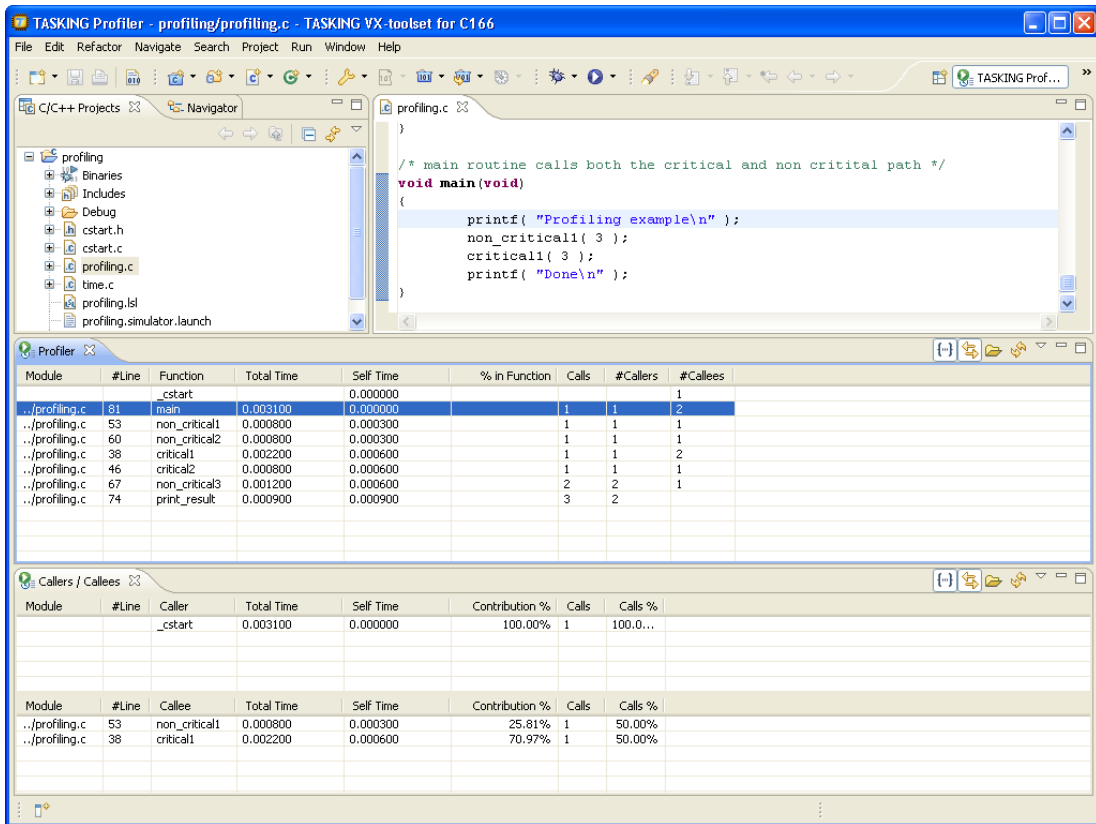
TASKING Profiler - profiling/profiling.c - TASKING VX-toolset for C166

File Edit Refactor Navigate Search Project Run Window Help

TASKING Prof...

C/C++ Projects
Navigator

profiling
Binaries
Includes
Debug
cstart.h
cstart.c
profiling.c
time.c
profiling.lsl
profiling.simulator.launch

profiling.c

}

/* main routine calls both the critical and non critital path */
void main(void)
{
printf( "Profiling example\n" );
non_critical1( 3 );
critical1( 3 );
printf( "Done\n" );
}

Profiler

| Module | #Line | Function | Total Time | Self Time | % in Function | Calls | #Callers | #Callees |
|---|---|---|---|---|---|---|---|---|
| | | _cstart | | 0.000000 | | | | 1 |
| ../profiling.c | 81 | main | 0.003100 | 0.000000 | | 1 | 1 | 2 |
| ../profiling.c | 53 | non_critical1 | 0.000800 | 0.000300 | | 1 | 1 | 1 |
| ../profiling.c | 60 | non_critical2 | 0.000800 | 0.000300 | | 1 | 1 | 1 |
| ../profiling.c | 38 | critical1 | 0.002200 | 0.000600 | | 1 | 1 | 2 |
| ../profiling.c | 46 | critical2 | 0.000800 | 0.000600 | | 1 | 1 | 1 |
| ../profiling.c | 67 | non_critical3 | 0.001200 | 0.000600 | | 2 | 2 | 1 |
| ../profiling.c | 74 | print_result | 0.000900 | 0.000900 | | 3 | 2 | |

Callers / Callees

| Module | #Line | Caller | Total Time | Self Time | Contribution % | Calls | Calls % |
|---|---|---|---|---|---|---|---|
| | | _cstart | 0.003100 | 0.000000 | 100.00% | 1 | 100.0... |

| Module | #Line | Callee | Total Time | Self Time | Contribution % | Calls | Calls % |
|---|---|---|---|---|---|---|---|
| ../profiling.c | 53 | non_critical1 | 0.000800 | 0.000300 | 25.81% | 1 | 50.00% |
| ../profiling.c | 38 | critical1 | 0.002200 | 0.000600 | 70.97% | 1 | 50.00% |